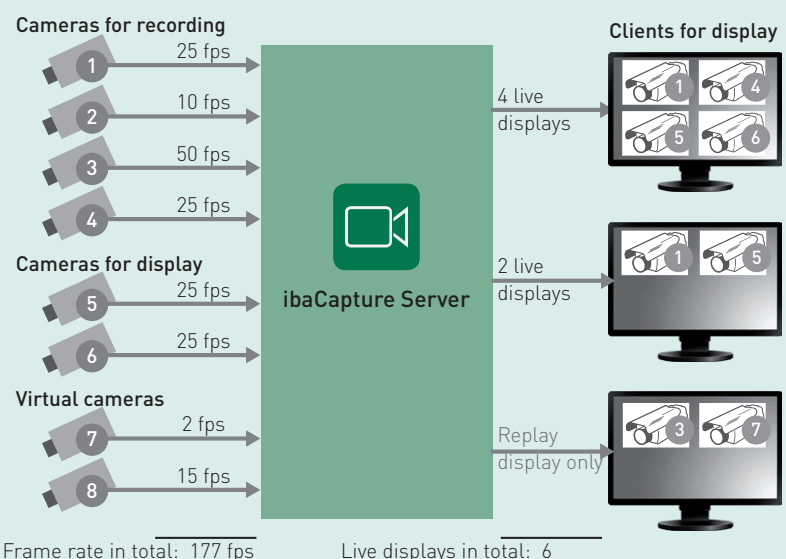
Cameras for recording

1
25 fps

2
10 fps

3
50 fps

4
25 fps

Cameras for display

5
25 fps

6
25 fps

Virtual cameras

7
2 fps

8
15 fps

ibaCapture Server

4 live displays

2 live displays

Replay display only

Clients for display

1 4 5 6

1 5

3 7

Frame rate in total: 177 fps

Live displays in total: 6